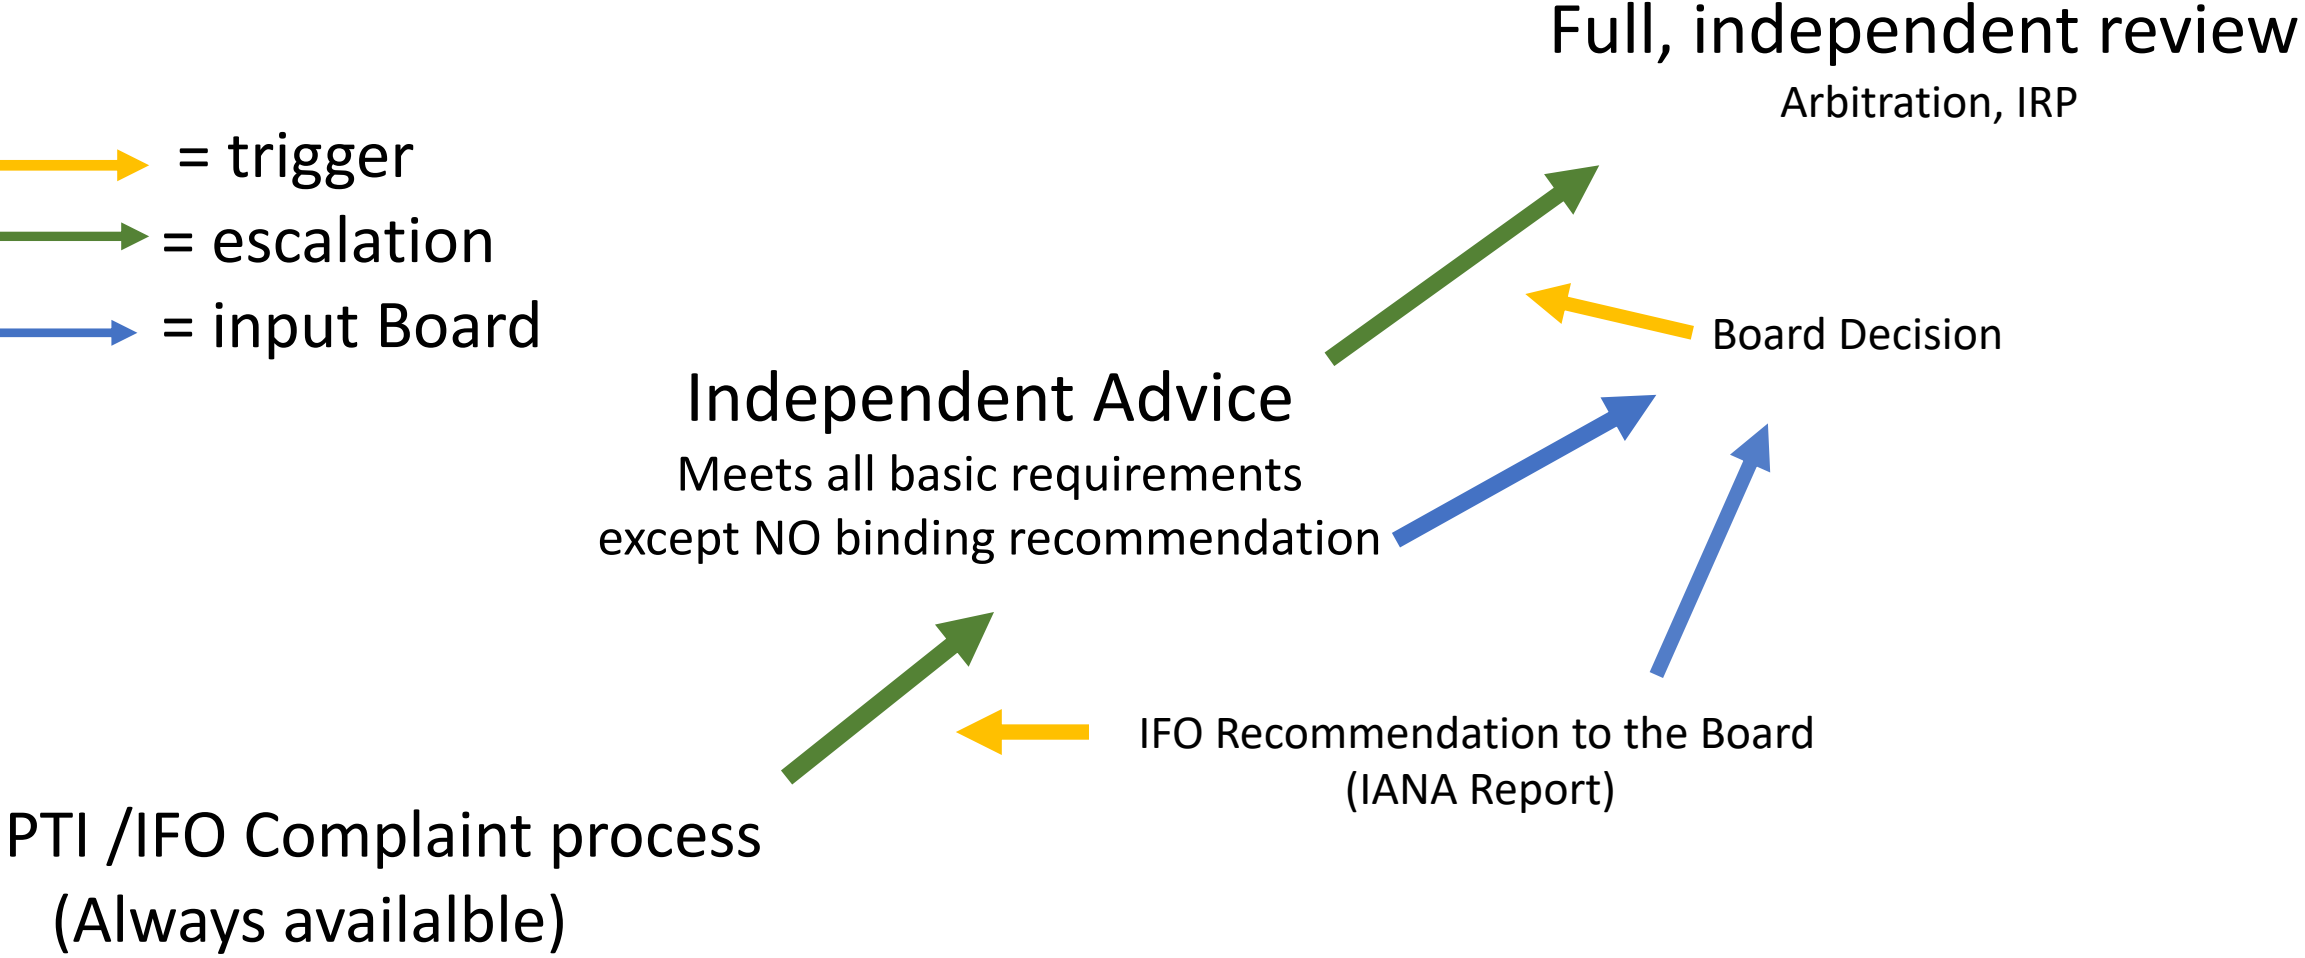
Full, independent review
Arbitration, IRP

= trigger
= escalation
= input Board

Board Decision

Independent Advice
Meets all basic requirements
except NO binding recommendation

IFO Recommendation to the Board
(IANA Report)

PTI /IFO Complaint process
(Always availalble)